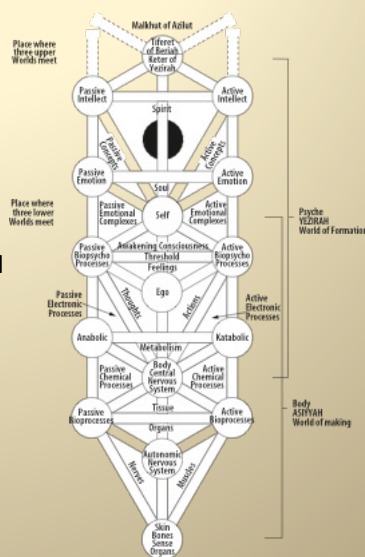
Malkhut of Azilut

Place where three upper Worlds meet

Tiferet of Beriah Keter of Yezirah

Passive Intellect

Spirit

Active Intellect

Passive Concepts

Active Concepts

Passive Emotion

Soul

Active Emotion

Place where three lower Worlds meet

Passive Emotional Complexes

Self

Active Emotional Complexes

Psyche YEZIRAH World of Formation

Passive Biopsycho Processes

Awakening Consciousness

Threshold

Feelings

Active Biopsycho Processes

Passive Electronic Processes

Thoughts

Ego

Actions

Active Electronic Processes

Anabolic

Metabolism

Katabolic

Passive Chemical Processes

Body Central Nervous System

Active Chemical Processes

Tissue

Passive Bioprocesses

Organs

Active Bioprocesses

Body ASIYYAH World of making

Autonomic Nervous System

Nerves

Muscles

Skin Bones Sense Organs